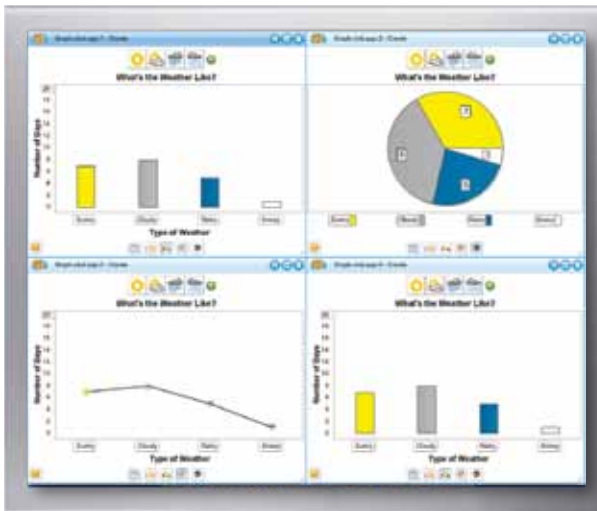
What's the Weather Like?

Number of Days

Sunny

Cloudy

Rainy

Snowy

Type of Weather

What's the Weather Like?

Sunny

Cloudy

Rainy

Snowy

What's the Weather Like?

Number of Days

Sunny

Cloudy

Rainy

Snowy

Type of Weather

What's the Weather Like?

Number of Days

Sunny

Cloudy

Rainy

Snowy

Type of Weather